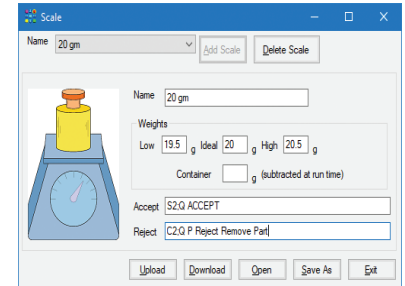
Scale

Name 20 gm

Add Scale

Delete Scale

Name 20 gm

Weights

Low 19.5 g Ideal 20 g High 20.5 g

Container g (subtracted at run time)

Accept S2;Q ACCEPT

Reject C2;Q P Reject Remove Part

Upload Download Open Save As Exit